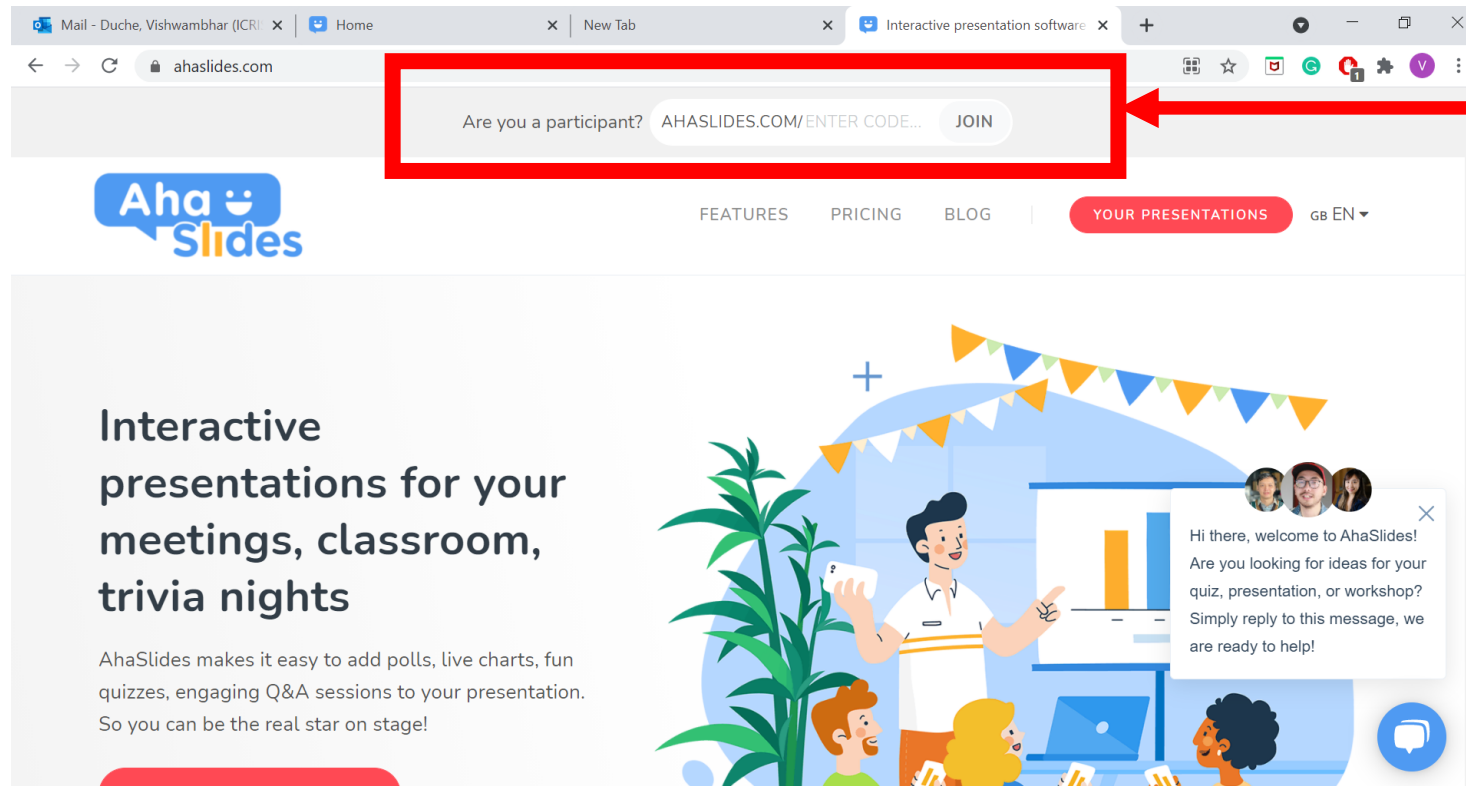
Mail - Duche, Vishwambhar (ICRI
Home
New Tab
Interactive presentation software
ahaslides.com

Are you a participant? AHASLIDES.COM/ ENTER CODE... JOIN

Aha Slides

FEATURES PRICING BLOG YOUR PRESENTATIONS GB EN

Interactive presentations for your meetings, classroom, trivia nights

AhaSlides makes it easy to add polls, live charts, fun quizzes, engaging Q&A sessions to your presentation. So you can be the real star on stage!

Hi there, welcome to AhaSlides! Are you looking for ideas for your quiz, presentation, or workshop? Simply reply to this message, we are ready to help!